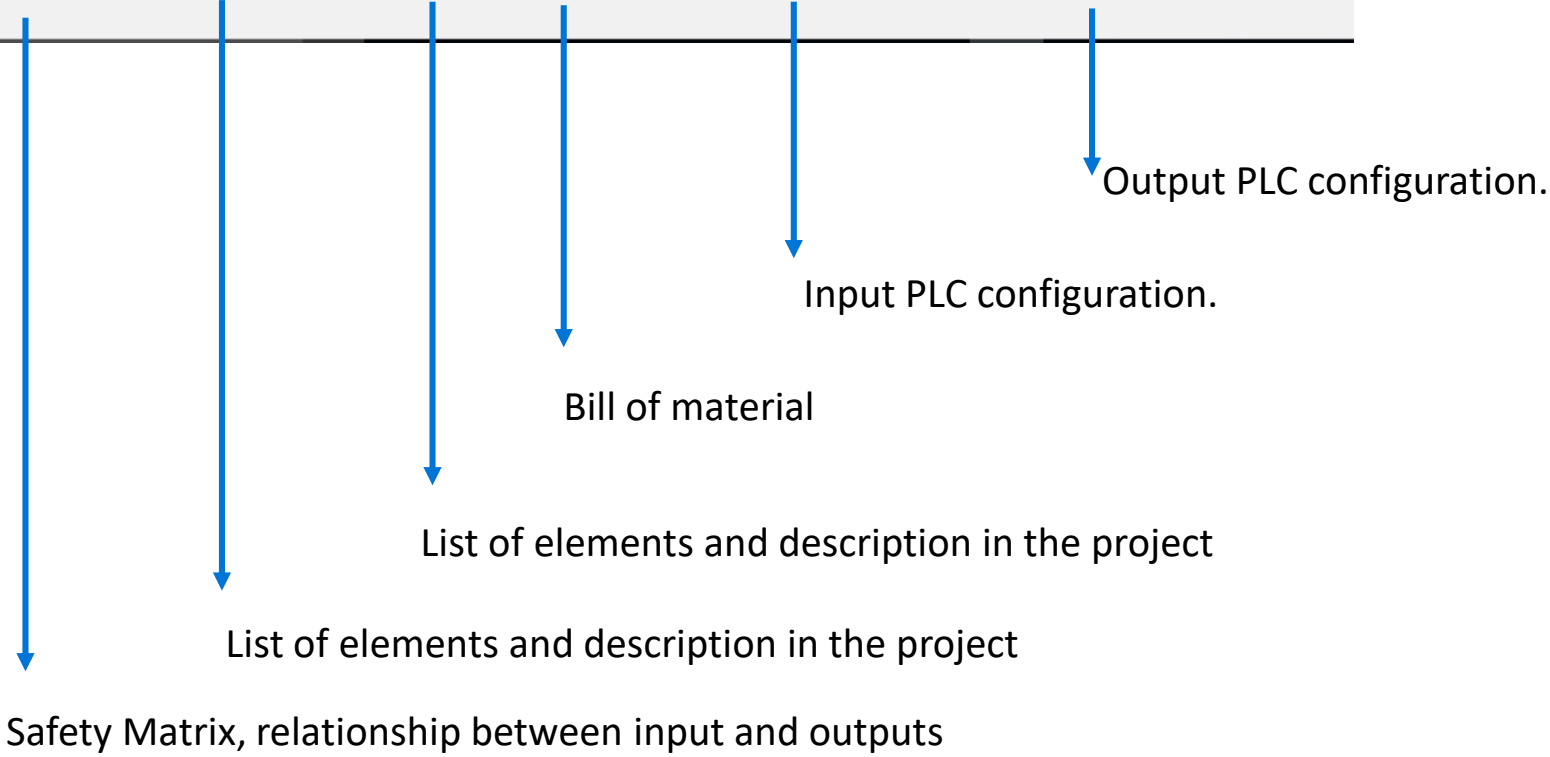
Output PLC configuration.

Input PLC configuration.

Bill of material

List of elements and description in the project

List of elements and description in the project

Safety Matrix, relationship between input and outputs